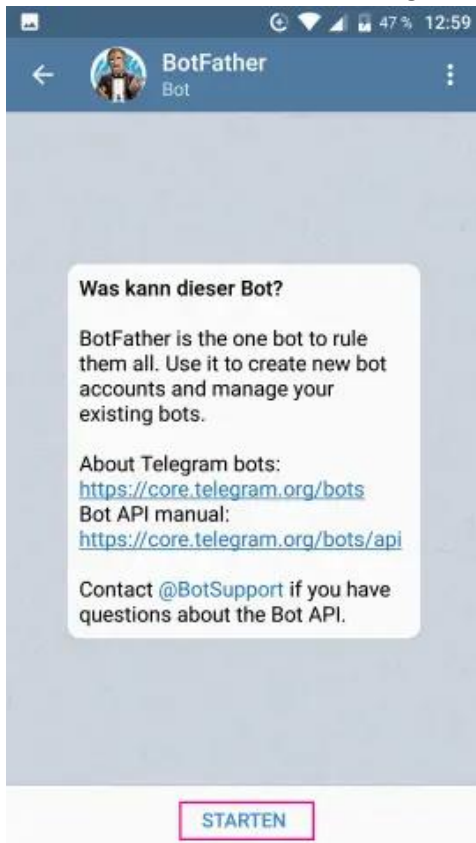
47 % 12:59

BotFather
Bot

Was kann dieser Bot?

BotFather is the one bot to rule them all. Use it to create new bot accounts and manage your existing bots.

About Telegram bots:
https://core.telegram.org/bots
Bot API manual:
https://core.telegram.org/bots/api

Contact @BotSupport if you have questions about the Bot API.

STARTEN